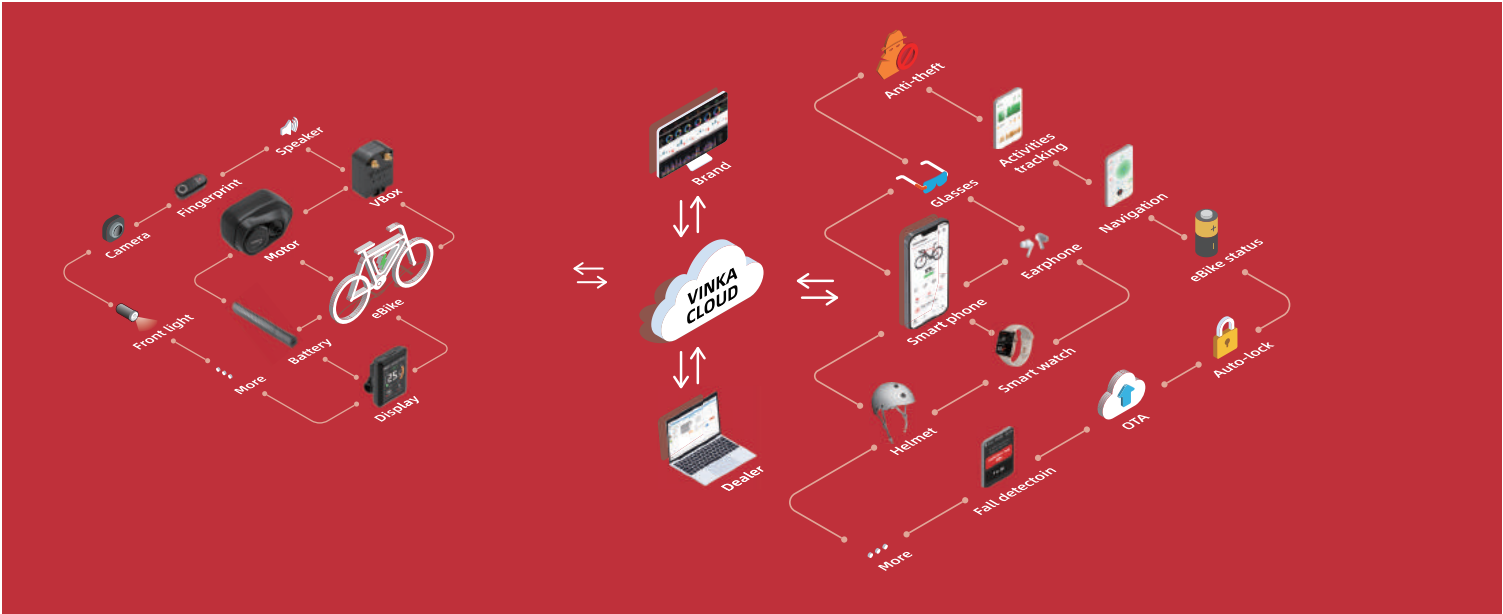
Speaker
Fingerprint
VBox
Camera
Motor
eBike
Front light
Battery
•••
More
Display
25
Brand
VINKA CLOUD
Dealer
Anti-theft
Activities tracking
Glasses
Navigation
Earphone
eBike status
Smart phone
Smart watch
Auto-lock
Helmet
OTA
Fall detectoin
•••
More